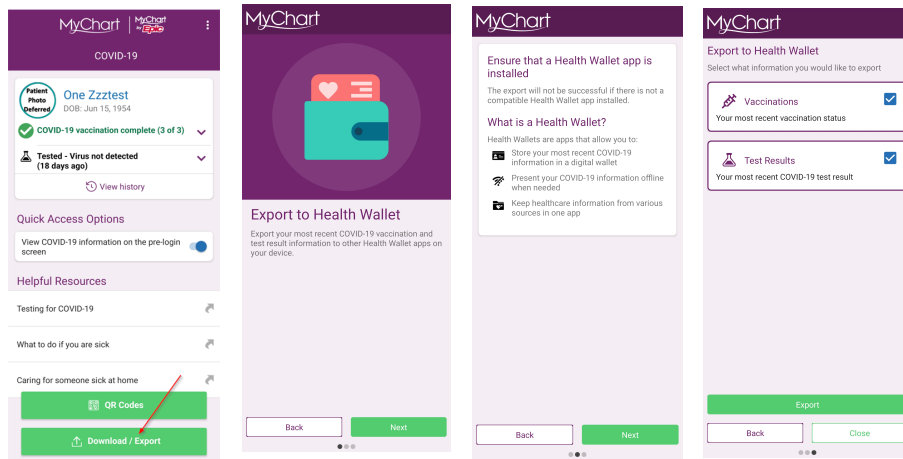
MyChart | MyChart by Epic

COVID-19

Patient Photo Deferred

One Zzztest
DOB: Jun 15, 1954

COVID-19 vaccination complete (3 of 3)

Tested - Virus not detected
(18 days ago)

View history

Quick Access Options

View COVID-19 information on the pre-login screen

Helpful Resources

Testing for COVID-19

What to do if you are sick

Caring for someone sick at home

QR Codes

Download / Export

MyChart

Export to Health Wallet

Export your most recent COVID-19 vaccination and test result information to other Health Wallet apps on your device.

Back

Next

MyChart

Ensure that a Health Wallet app is installed

The export will not be successful if there is not a compatible Health Wallet app installed.

What is a Health Wallet?

Health Wallets are apps that allow you to:

Store your most recent COVID-19 information in a digital wallet

Present your COVID-19 information offline when needed

Keep healthcare information from various sources in one app

Back

Next

MyChart

Export to Health Wallet

Select what information you would like to export

Vaccinations

Your most recent vaccination status

Test Results

Your most recent COVID-19 test result

Export

Back

Close